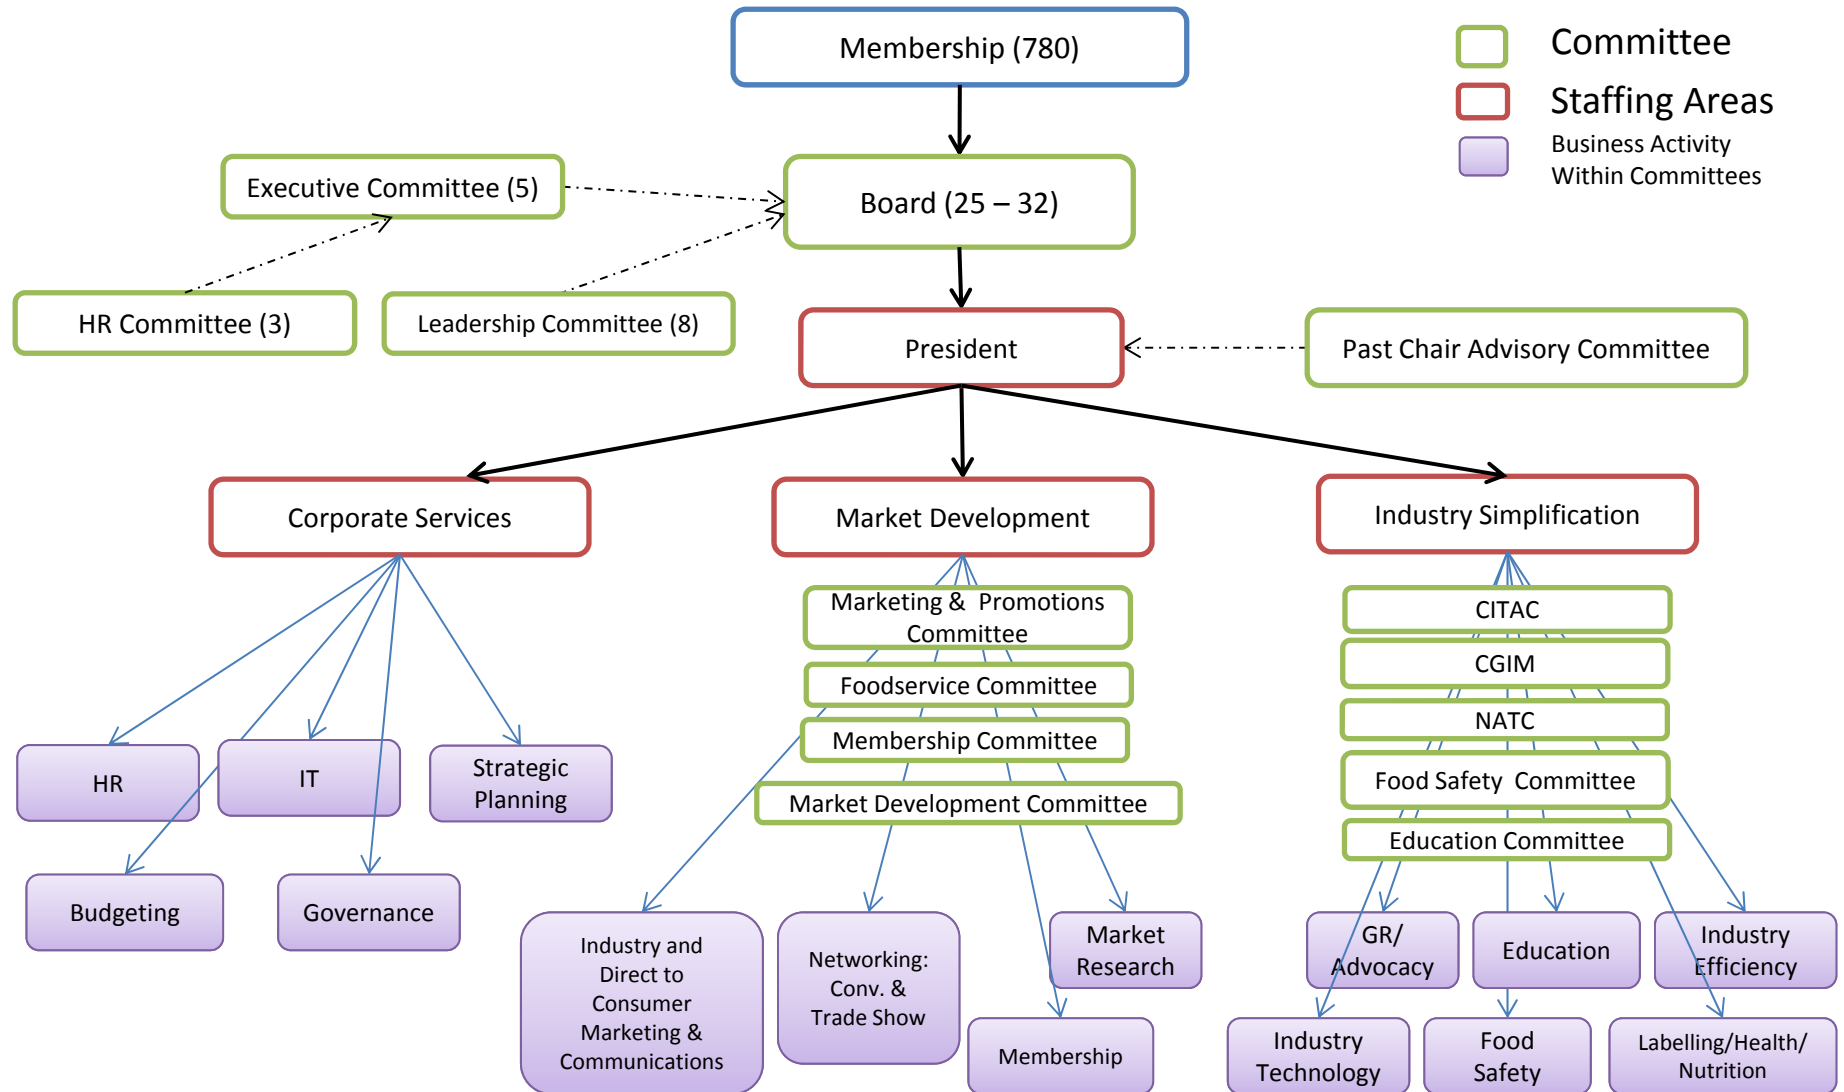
Membership (780)

Committee
Staffing Areas
Business Activity Within Committees

Executive Committee (5)

Board (25 – 32)

HR Committee (3)

Leadership Committee (8)

President

Past Chair Advisory Committee

Corporate Services

Market Development

Industry Simplification

Marketing & Promotions Committee

Foodservice Committee

Membership Committee

Market Development Committee

CITAC

CGIM

NATC

Food Safety Committee

Education Committee

HR

IT

Strategic Planning

Budgeting

Governance

Industry and Direct to Consumer Marketing & Communications

Networking: Conv. & Trade Show

Market Research

Membership

GR/ Advocacy

Education

Industry Efficiency

Industry Technology

Food Safety

Labelling/Health/ Nutrition